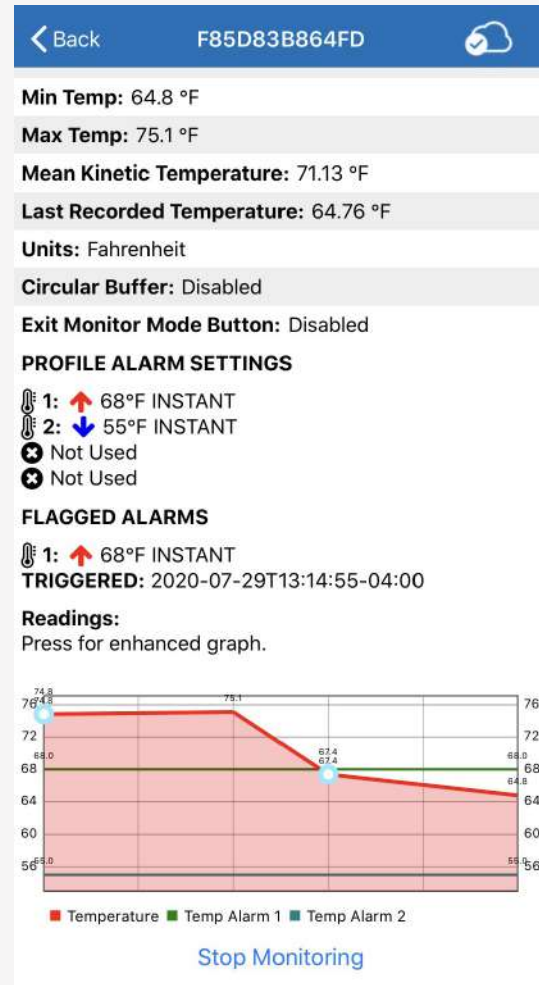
Back F85D83B864FD

Min Temp: 64.8 °F

Max Temp: 75.1 °F

Mean Kinetic Temperature: 71.13 °F

Last Recorded Temperature: 64.76 °F

Units: Fahrenheit

Circular Buffer: Disabled

Exit Monitor Mode Button: Disabled

PROFILE ALARM SETTINGS

1: 68°F INSTANT
2: 55°F INSTANT
Not Used
Not Used

FLAGGED ALARMS

1: 68°F INSTANT
TRIGGERED: 2020-07-29T13:14:55-04:00

Readings:
Press for enhanced graph.

74.8
74.8
75.1
76
72
68.0
68
64
60
56
55.0
67.4
67.4
68.0
64.8
55.0
76
72
68
64
60
56

Temperature Temp Alarm 1 Temp Alarm 2

Stop Monitoring